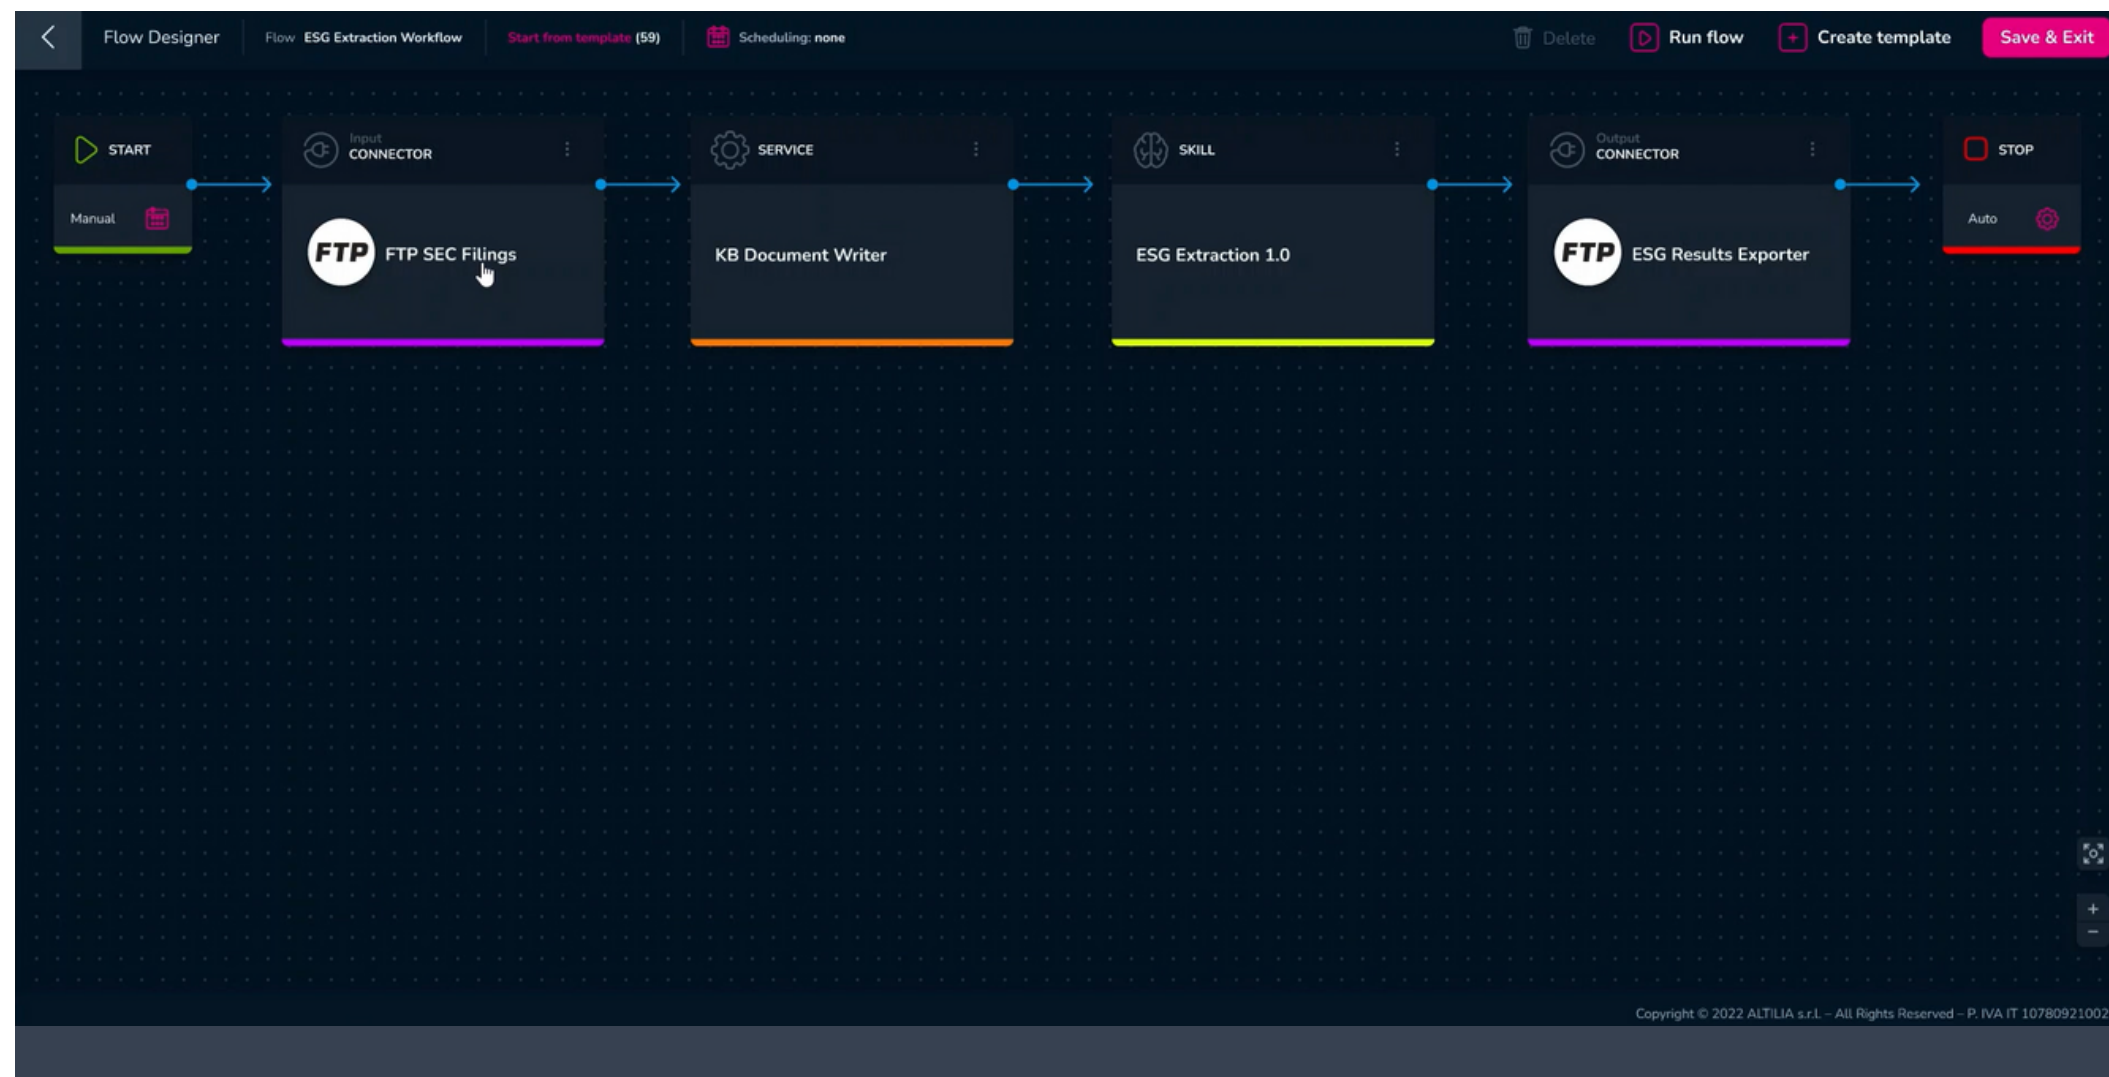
Flow Designer Flow ESG Extraction Workflow Start from template (59) Scheduling: none

Delete Run flow + Create template Save & Exit

START

Manual

Input CONNECTOR

FTP FTP SEC Filings

SERVICE

KB Document Writer

SKILL

ESG Extraction 1.0

Output CONNECTOR

FTP ESG Results Exporter

STOP

Auto

+
−

Copyright © 2022 ALTILIA s.r.l. – All Rights Reserved – P. IVA IT 10780921002